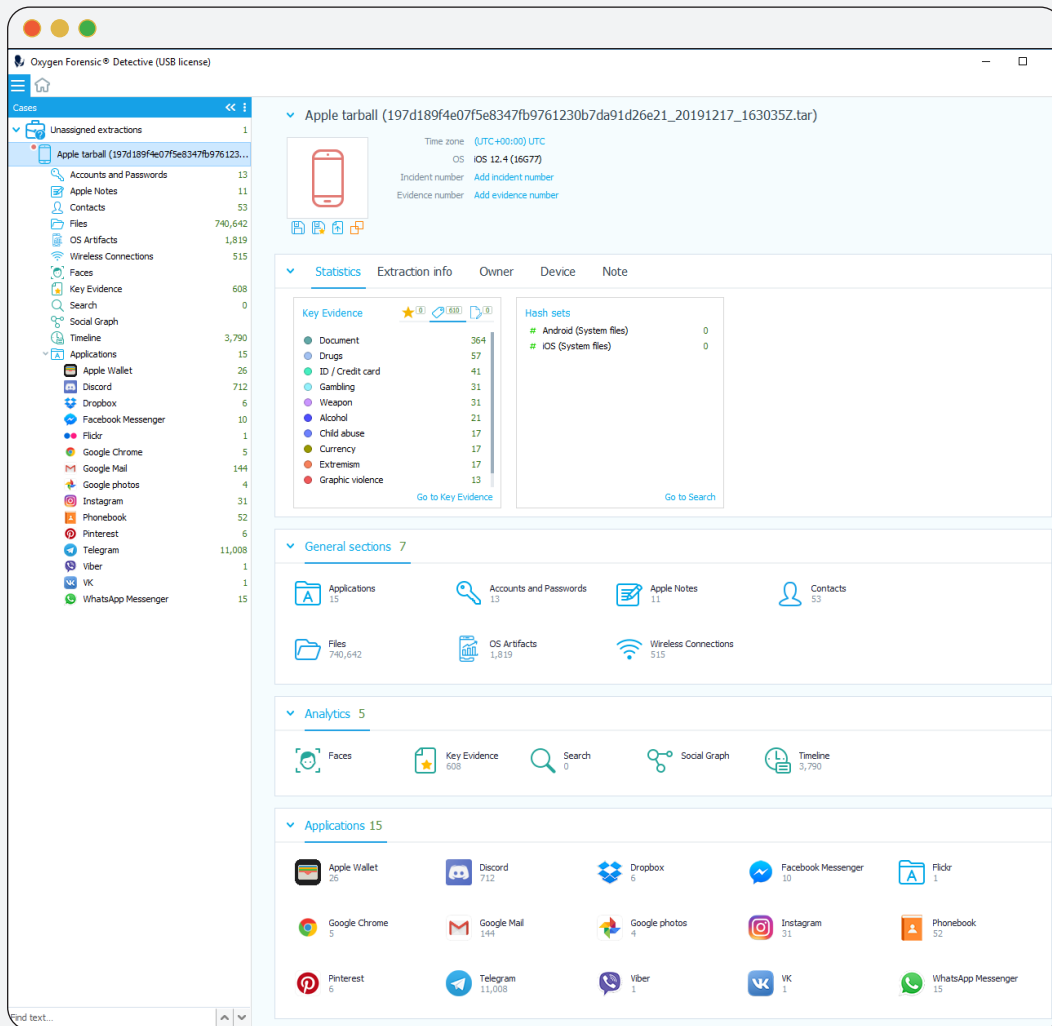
Oxygen Forensic® Detective (USB license)

Cases

Unassigned extractions 1
Apple tarball (197d189f4e07f5e8347fb976123...
Accounts and Passwords 13
Apple Notes 11
Contacts 53
Files 740,642
OS Artifacts 1,819
Wireless Connections 515
Faces
Key Evidence 608
Search 0
Social Graph
Timeline 3,790
Applications 15
Apple Wallet 26
Discord 712
Dropbox 6
Facebook Messenger 10
Flickr 1
Google Chrome 5
Google Mail 144
Google photos 4
Instagram 31
Phonebook 52
Pinterest 6
Telegram 11,008
Viber 1
VK 1
WhatsApp Messenger 15

Find text...

Apple tarball (197d189f4e07f5e8347fb9761230b7da91d26e21_20191217_163035Z.tar)

Time zone (UTC+00:00) UTC
OS iOS 12.4 (16G77)
Incident number Add incident number
Evidence number Add evidence number

Statistics Extraction info Owner Device Note

Key Evidence 8 610 0

| | |
|---|---|
| Document | 364 |
| Drugs | 57 |
| ID / Credit card | 41 |
| Gambling | 31 |
| Weapon | 31 |
| Alcohol | 21 |
| Child abuse | 17 |
| Currency | 17 |
| Extremism | 17 |
| Graphic violence | 13 |

Go to Key Evidence

Hash sets
# Android (System files) 0
# iOS (System files) 0

Go to Search

General sections 7

Applications 15
Accounts and Passwords 13
Apple Notes 11
Contacts 53
Files 740,642
OS Artifacts 1,819
Wireless Connections 515

Analytics 5

Faces
Key Evidence 608
Search 0
Social Graph
Timeline 3,790

Applications 15

Apple Wallet 26
Discord 712
Dropbox 6
Facebook Messenger 10
Flickr 1
Google Chrome 5
Google Mail 144
Google photos 4
Instagram 31
Phonebook 52
Pinterest 6
Telegram 11,008
Viber 1
VK 1
WhatsApp Messenger 15